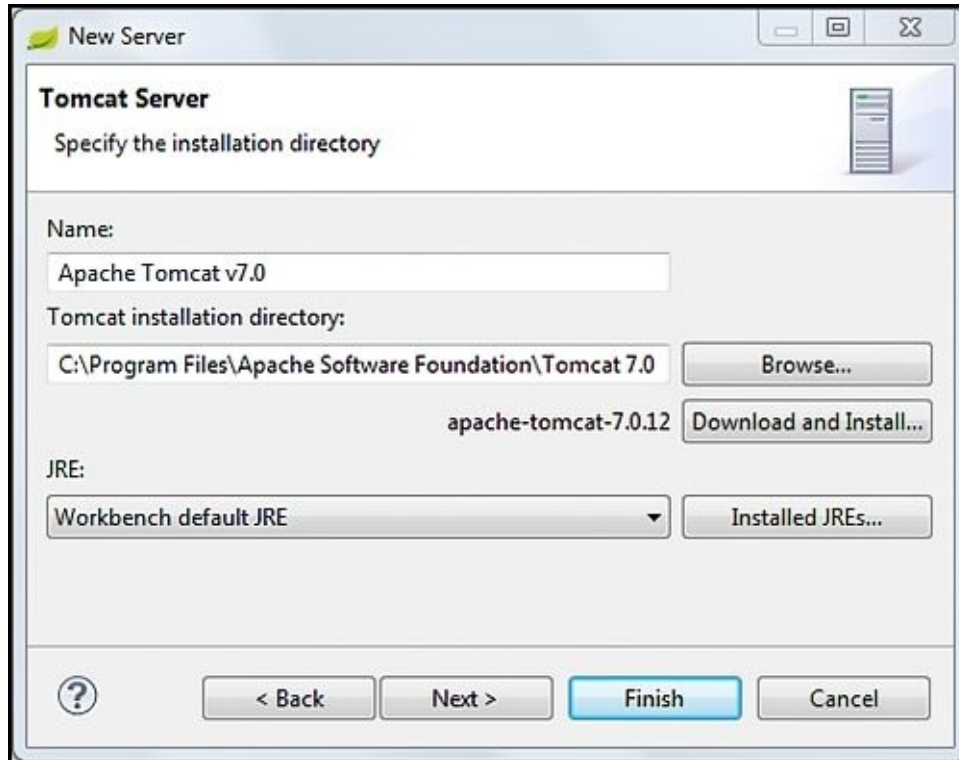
New Server

Tomcat Server

Specify the installation directory

Name:

Apache Tomcat v7.0

Tomcat installation directory:

C:\Program Files\Apache Software Foundation\Tomcat 7.0

Browse...

apache-tomcat-7.0.12

Download and Install...

JRE:

Workbench default JRE

Installed JREs...

?

< Back

Next >

Finish

Cancel